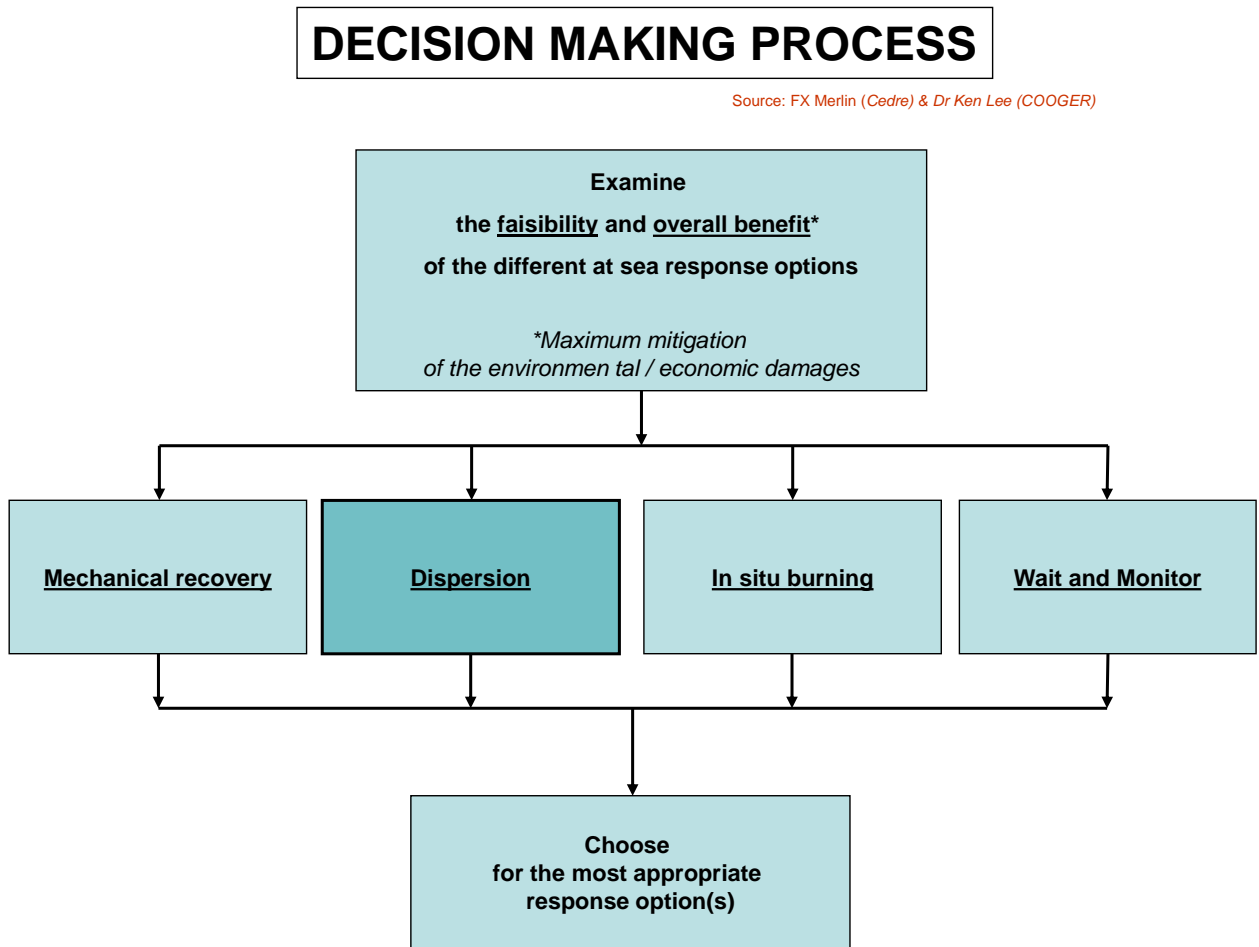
DECISION MAKING PROCESS

Source: FX Merlin (Cedre) & Dr Ken Lee (COOGER)

Examine
the faisibility and overall benefit*
of the different at sea response options

*Maximum mitigation
of the environmen tal / economic damages

Mechanical recovery

Dispersion

In situ burning

Wait and Monitor

Choose
for the most appropriate
response option(s)